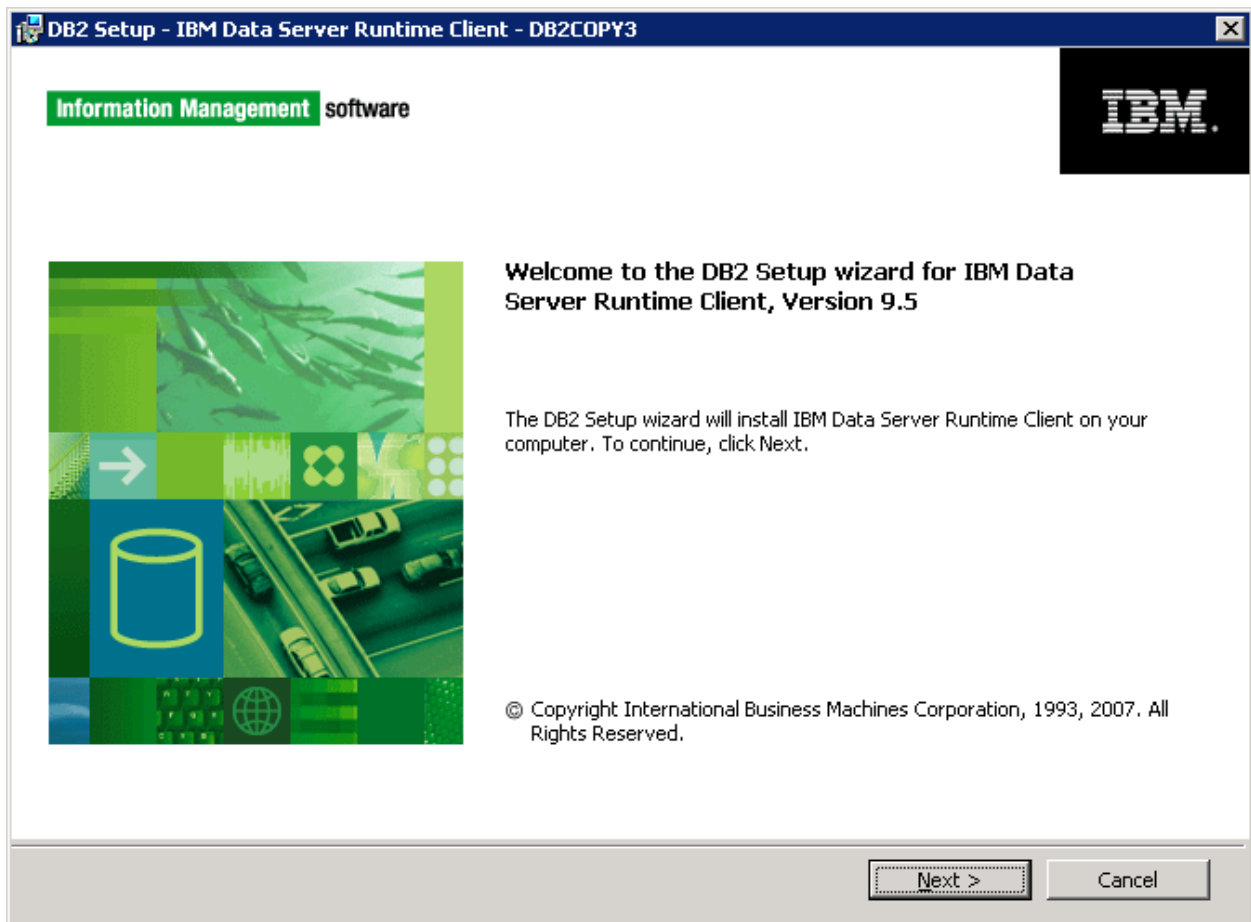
DB2 Setup - IBM Data Server Runtime Client - DB2COPY3

Information Management software

IBM.

Welcome to the DB2 Setup wizard for IBM Data Server Runtime Client, Version 9.5

The DB2 Setup wizard will install IBM Data Server Runtime Client on your computer. To continue, click Next.

© Copyright International Business Machines Corporation, 1993, 2007. All Rights Reserved.

Next >

Cancel